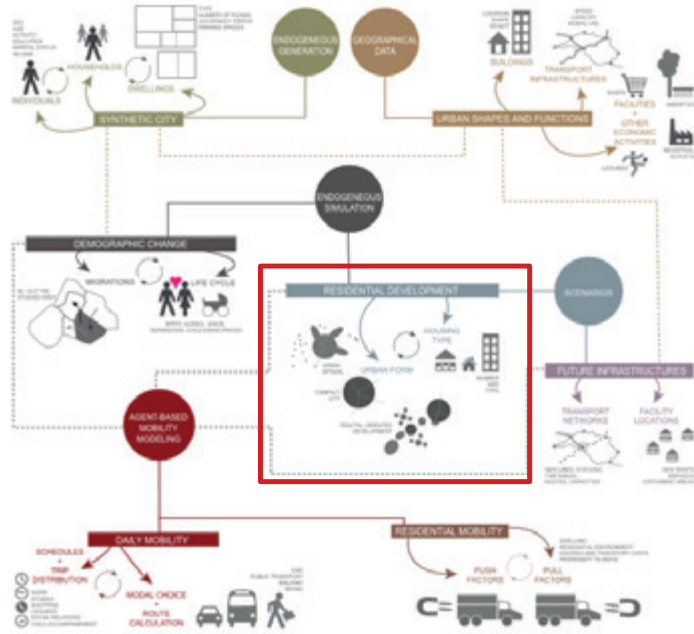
INDIVIDUALS

HOUSEHOLDS

DWELLINGS

SYNTHETIC CITY

ENDOGENEOUS GENERATION

GEOGRAPHICAL DATA

BUILDINGS

TRANSPORT INFRASTRUCTURES

FACILITIES + OTHER ECONOMIC ACTIVITIES

URBAN SHAPES AND FUNCTIONS

ENDOGENEOUS SIMULATION

DEMOGRAPHIC CHANGE

MIGRATIONS

LIFE CYCLE

RESIDENTIAL DEVELOPMENT

HOUSING TYPE

URBAN FORM

SCENARIOS

FUTURE INFRASTRUCTURES

TRANSPORT NETWORKS

FACILITY LOCATIONS

AGENT-BASED MOBILITY MODELING

DAILY MOBILITY

SCHEDULES + TRIP DISTRIBUTION

MODAL CHOICE + ROUTE CALCULATION

RESIDENTIAL MOBILITY

PUSH FACTORS

PULL FACTORS